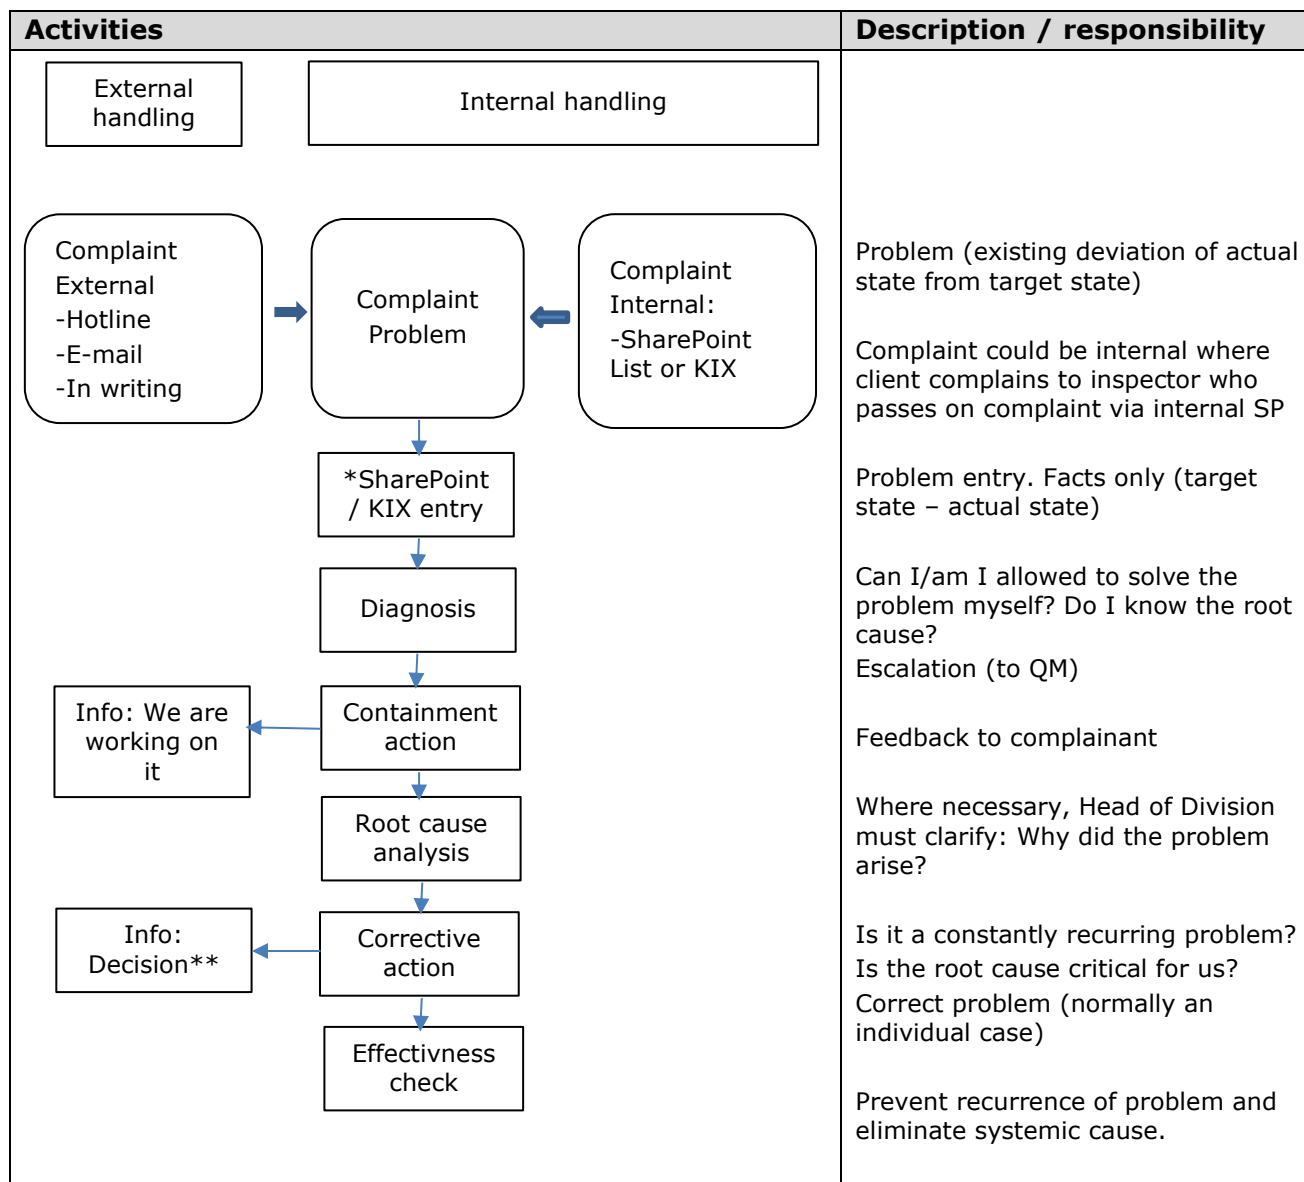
| Activities | Description / responsibility |
|---|---|

External handling

Internal handling

Complaint External
-Hotline
-E-mail
-In writing

Complaint Problem

Complaint Internal:
-SharePoint List or KIX

*SharePoint / KIX entry

Diagnosis

Info: We are working on it

Containment action

Root cause analysis

Info: Decision**

Corrective action

Effectivness check

Problem (existing deviation of actual state from target state)

Complaint could be internal where client complains to inspector who passes on complaint via internal SP

Problem entry. Facts only (target state – actual state)

Can I/am I allowed to solve the problem myself? Do I know the root cause?
Escalation (to QM)

Feedback to complainant

Where necessary, Head of Division must clarify: Why did the problem arise?

Is it a constantly recurring problem?
Is the root cause critical for us?
Correct problem (normally an individual case)

Prevent recurrence of problem and eliminate systemic cause.